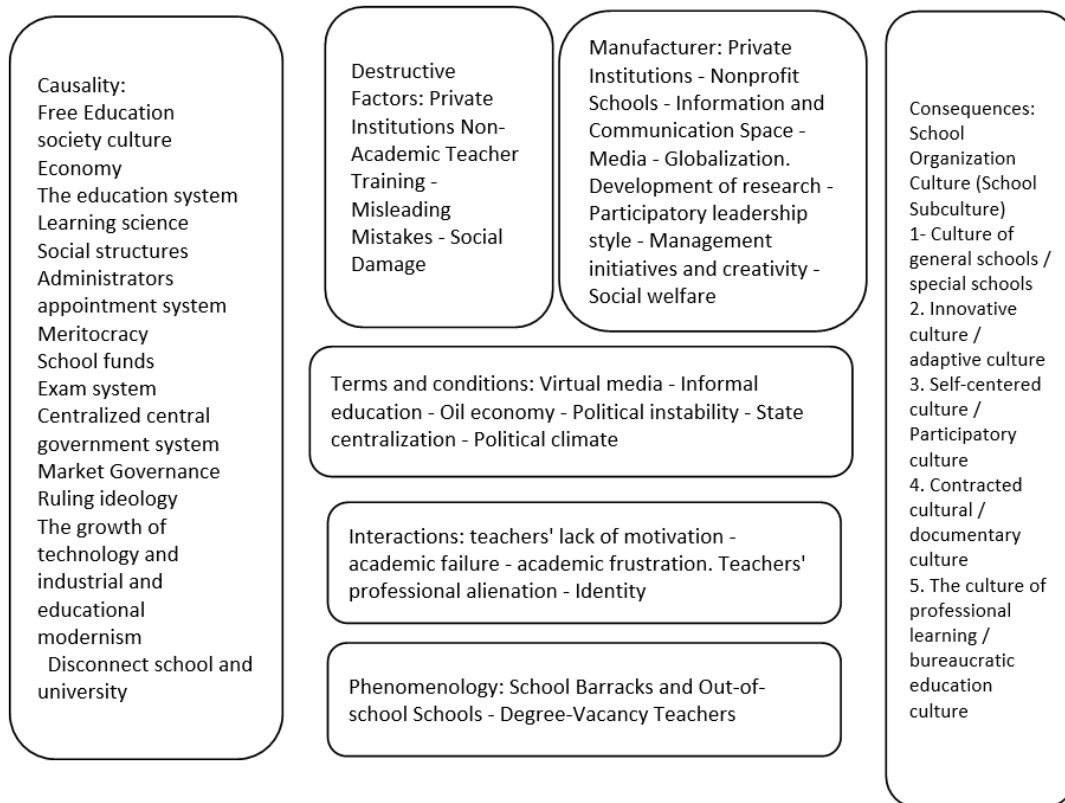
Causality:
Free Education
society culture
Economy
The education system
Learning science
Social structures
Administrators appointment system
Meritocracy
School funds
Exam system
Centralized central government system
Market Governance
Ruling ideology
The growth of technology and industrial and educational modernism
Disconnect school and university

Destructive Factors: Private Institutions Non-Academic Teacher Training - Misleading Mistakes - Social Damage

Manufacturer: Private Institutions - Nonprofit Schools - Information and Communication Space - Media - Globalization. Development of research - Participatory leadership style - Management initiatives and creativity - Social welfare

Terms and conditions: Virtual media - Informal education - Oil economy - Political instability - State centralization - Political climate

Interactions: teachers' lack of motivation - academic failure - academic frustration. Teachers' professional alienation - Identity

Phenomenology: School Barracks and Out-of-school Schools - Degree-Vacancy Teachers

Consequences: School Organization Culture (School Subculture)
1- Culture of general schools / special schools
2. Innovative culture / adaptive culture
3. Self-centered culture / Participatory culture
4. Contracted cultural / documentary culture
5. The culture of professional learning / bureaucratic education culture